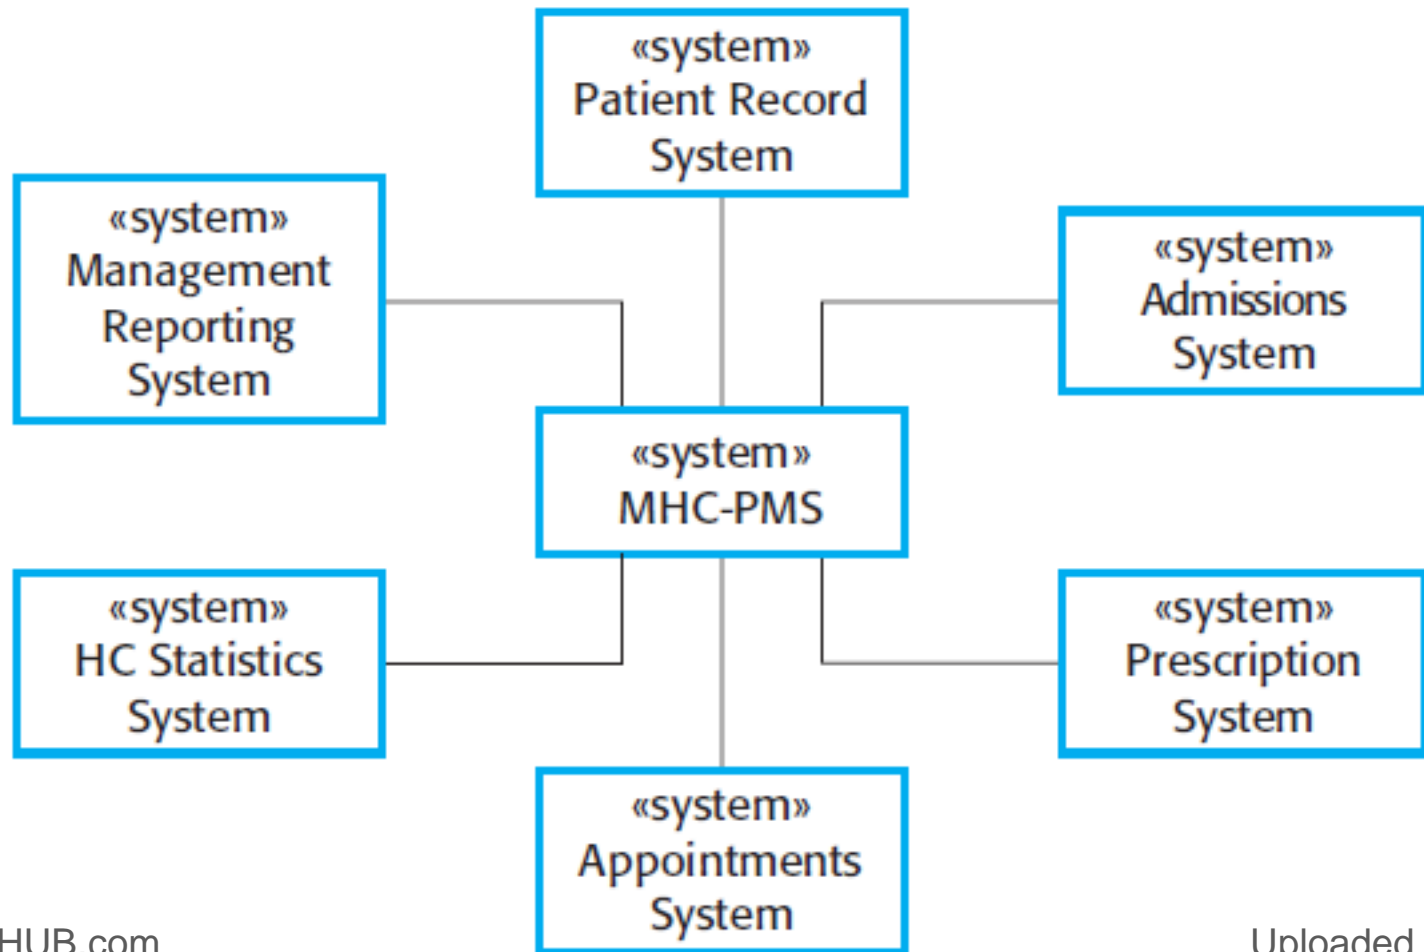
«system»
Patient Record
System

«system»
Management
Reporting
System

«system»
Admissions
System

«system»
MHC-PMS

«system»
HC Statistics
System

«system»
Prescription
System

«system»
Appointments
System

HUB.com

Uploaded